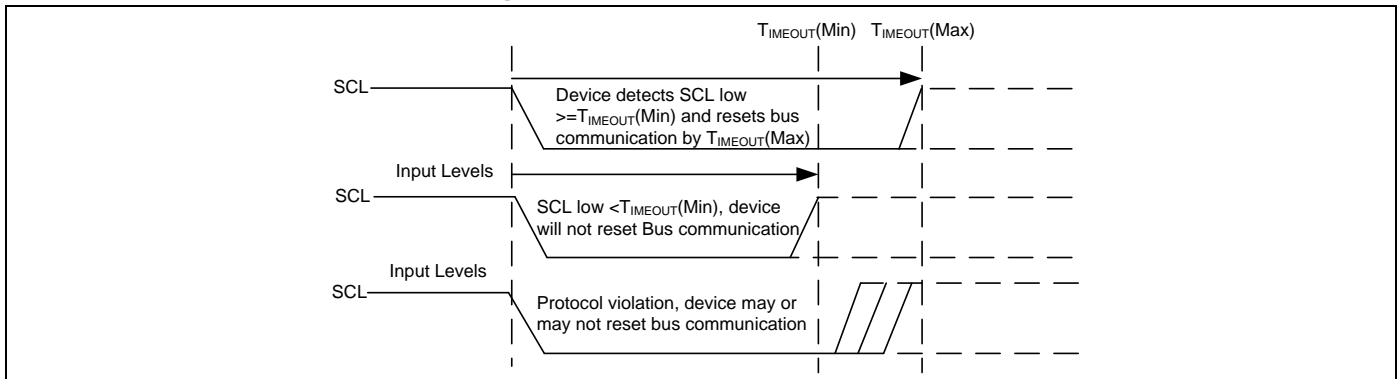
$T_{IMEOUT}$(Min) $T_{IMEOUT}$(Max)

SCL

Device detects SCL low >=$T_{IMEOUT}$(Min) and resets bus communication by $T_{IMEOUT}$(Max)

Input Levels

SCL

SCL low <$T_{IMEOUT}$(Min), device will not reset Bus communication

Input Levels

SCL

Protocol violation, device may or may not reset bus communication